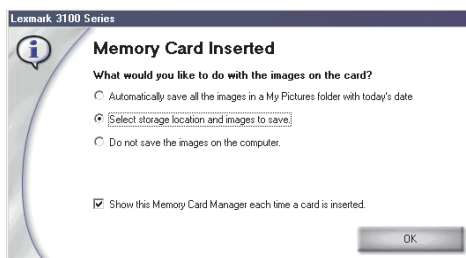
Lexmark 3100 Series

Memory Card Inserted

What would you like to do with the images on the card?

Automatically save all the images in a My Pictures folder with today's date

Select storage location and images to save.

Do not save the images on the computer.

Show this Memory Card Manager each time a card is inserted.

OK